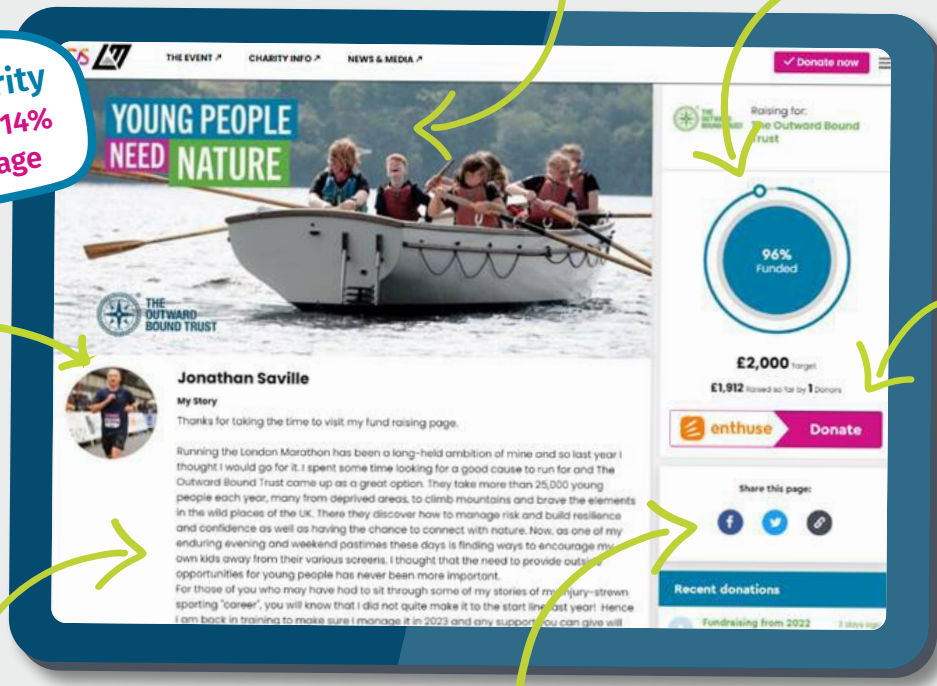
rity
14%
age

THE EVENT ↗ CHARITY INFO ↗ NEWS & MEDIA ↗

✓ Donate now

YOUNG PEOPLE
NEED NATURE

THE OUTWARD BOUND TRUST

Raising for:
The Outward Bound Trust

96%
Funded

£2,000 Target
£1,912 Raised so far by 1 Donors

enthuse Donate

Share this page:

Recent donations

Fundraising from 2022 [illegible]

Jonathan Saville

My Story

Thanks for taking the time to visit my fund raising page.

Running the London Marathon has been a long-held ambition of mine and so last year I thought I would go for it. I spent some time looking for a good cause to run for and The Outward Bound Trust came up as a great option. They take more than 25,000 young people each year, many from deprived areas, to climb mountains and brave the elements in the wild places of the UK. There they discover how to manage risk and build resilience and confidence as well as having the chance to connect with nature. Now, as one of my enduring evening and weekend pastimes these days is finding ways to encourage my own kids away from their various screens, I thought that the need to provide outs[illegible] opportunities for young people has never been more important.
For those of you who may have had to sit through some of my stories of m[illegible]injury-strewn sporting "career", you will know that I did not quite make it to the start line last year! Hence I am back in training to make sure I manage it in 2023 and any support you can give will